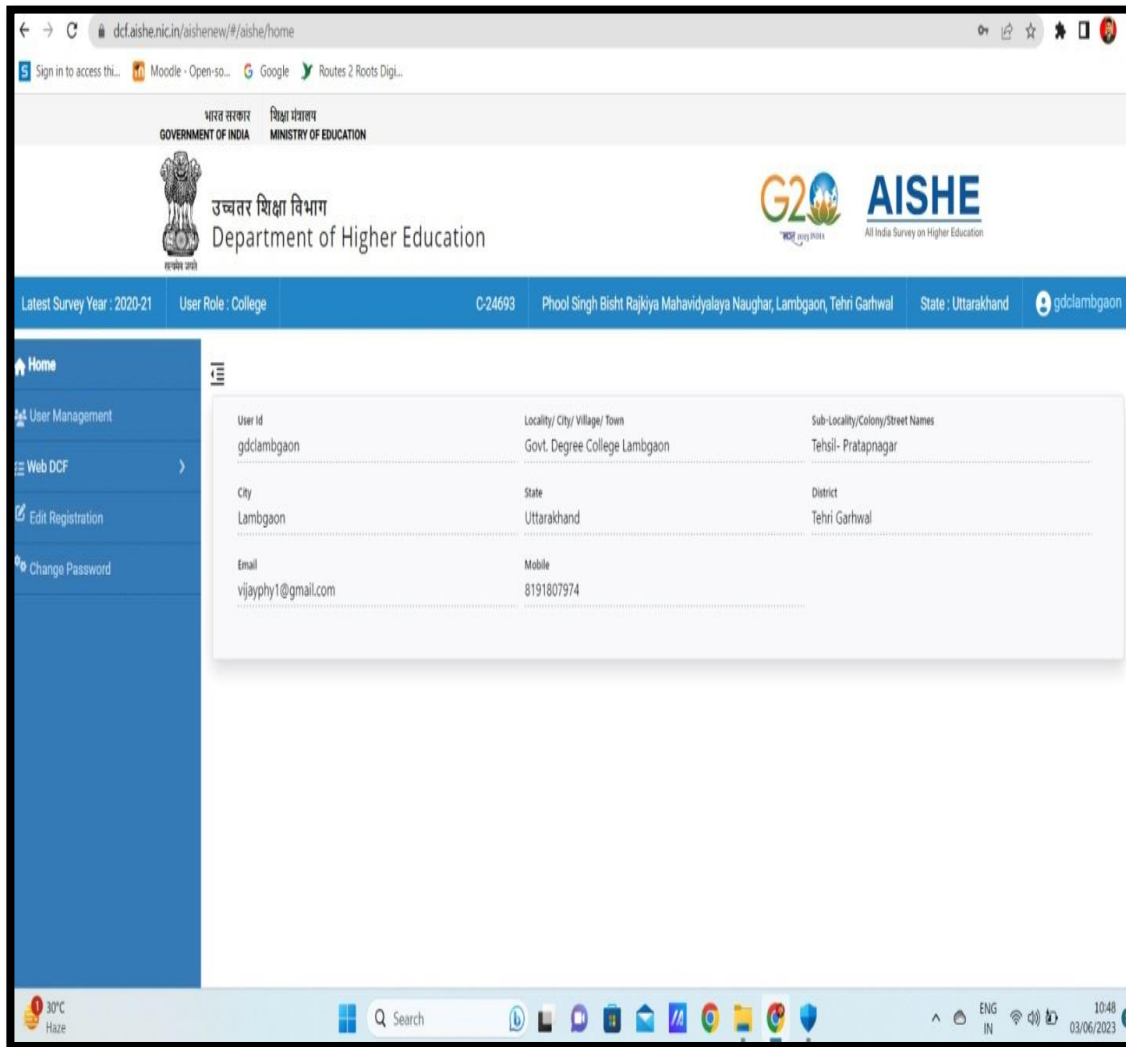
dcf.aishe.nic.in/aishenew/#/aishe/home

Sign in to access thi... Moodle - Open-so... Google Routes 2 Roots Digi...

भारत सरकार GOVERNMENT OF INDIA शिक्षा मंत्रालय MINISTRY OF EDUCATION

सत्यमेव जयते

उच्चतर शिक्षा विभाग
Department of Higher Education

G20

AISHE
All India Survey on Higher Education

Latest Survey Year : 2020-21 User Role : College C-24693 Phool Singh Bisht Rajkiya Mahavidyalaya Naughar, Lambgaon, Tehri Garhwal State : Uttarakhand gdclambgaon

Home
User Management
Web DCF
Edit Registration
Change Password

User Id
gdclambgaon

Locality/ City/ Village/ Town
Govt. Degree College Lambgaon

Sub-Locality/Colony/Street Names
Tehsil- Pratapnagar

City
Lambgaon

State
Uttarakhand

District
Tehri Garhwal

Email
vijayphy1@gmail.com

Mobile
8191807974

30°C
Haze

Search

ENG
IN

10:48
03/06/2023